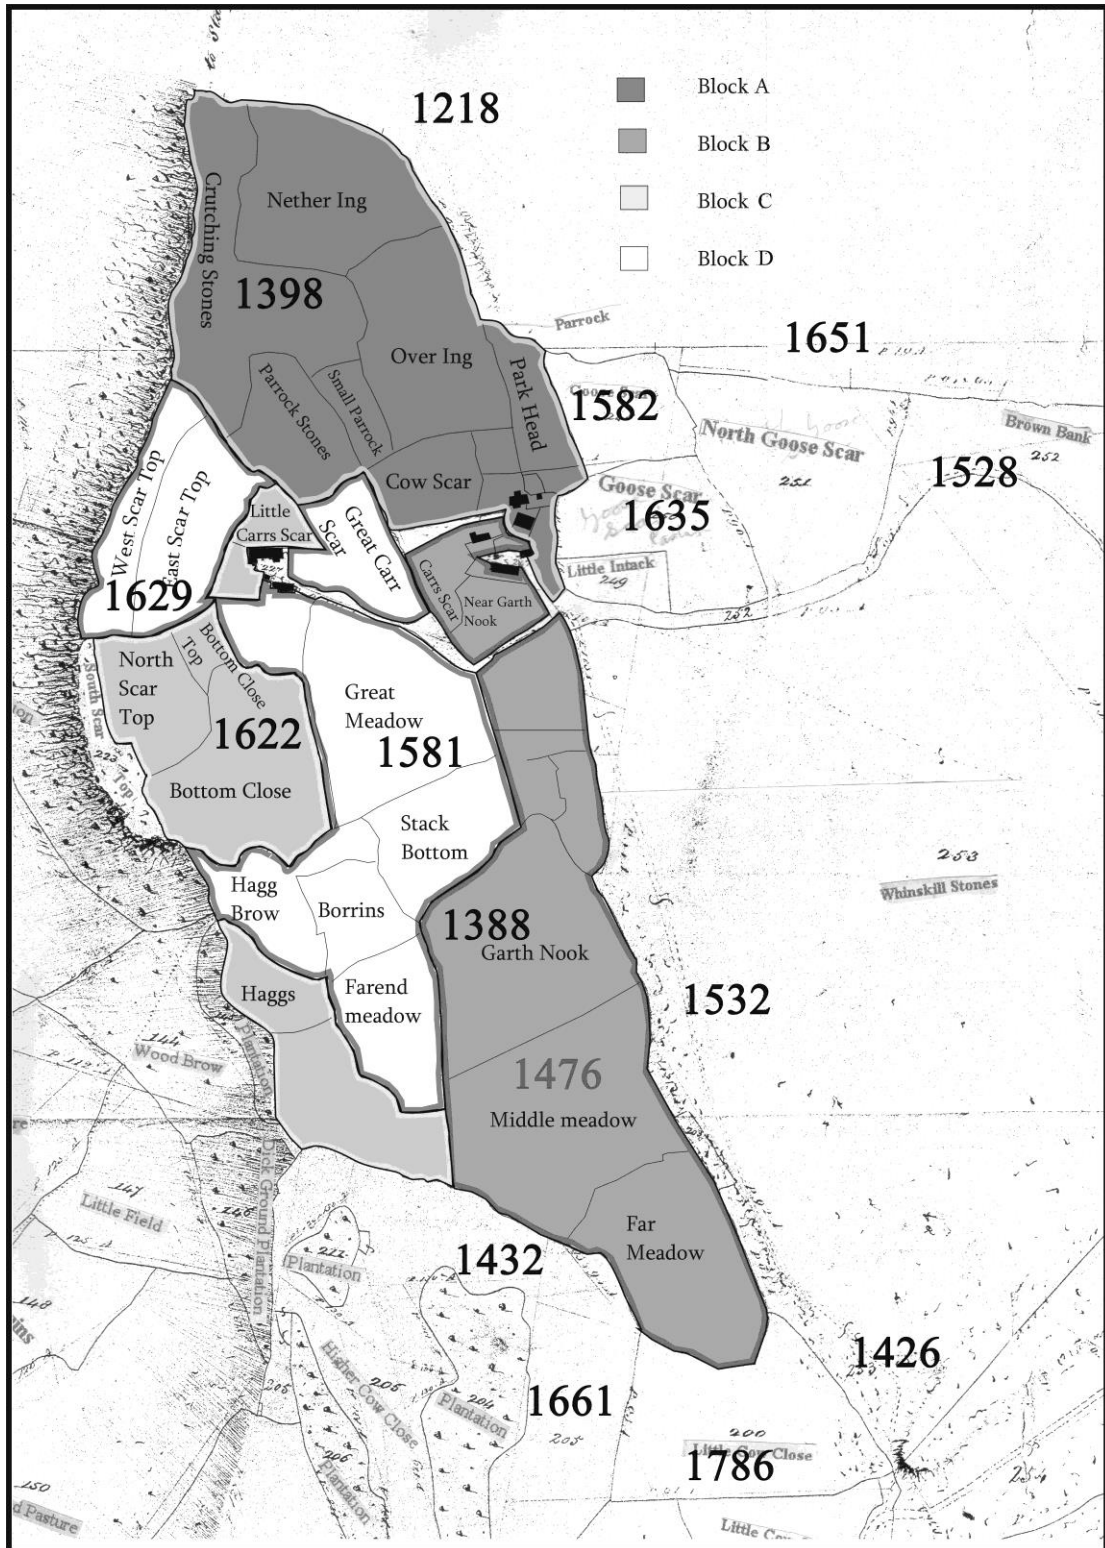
Block A
Block B
Block C
Block D

1218
Crutching Stones
Nether Ing
1398
Parrock
1651
Over Ing
Park Head
Parrock Stones
Small Parrock
1582
North Goose Scar
Brown Bank
1528
Cow Scar
Goose Scar
1635
West Scar Top
East Scar Top
Little Carrs Scar
Great Carr Scar
Carrs Scar
Near Garth Nook
Little Intack
1629
North Scar Top
Bottom Close Top
South Scar Top
1622
Bottom Close
Great Meadow
1581
Stack Bottom
Whinskill Stones
Hagg Brow
Borrins
1388
Garth Nook
Haggs
Farend meadow
1532
Wood Brow
Plantation
1476
Middle meadow
Little Field
Plantation
Far Meadow
1432
Higher Cow Close
Plantation
1661
1426
Little Cow Close
1786
Pasture
Little Cow